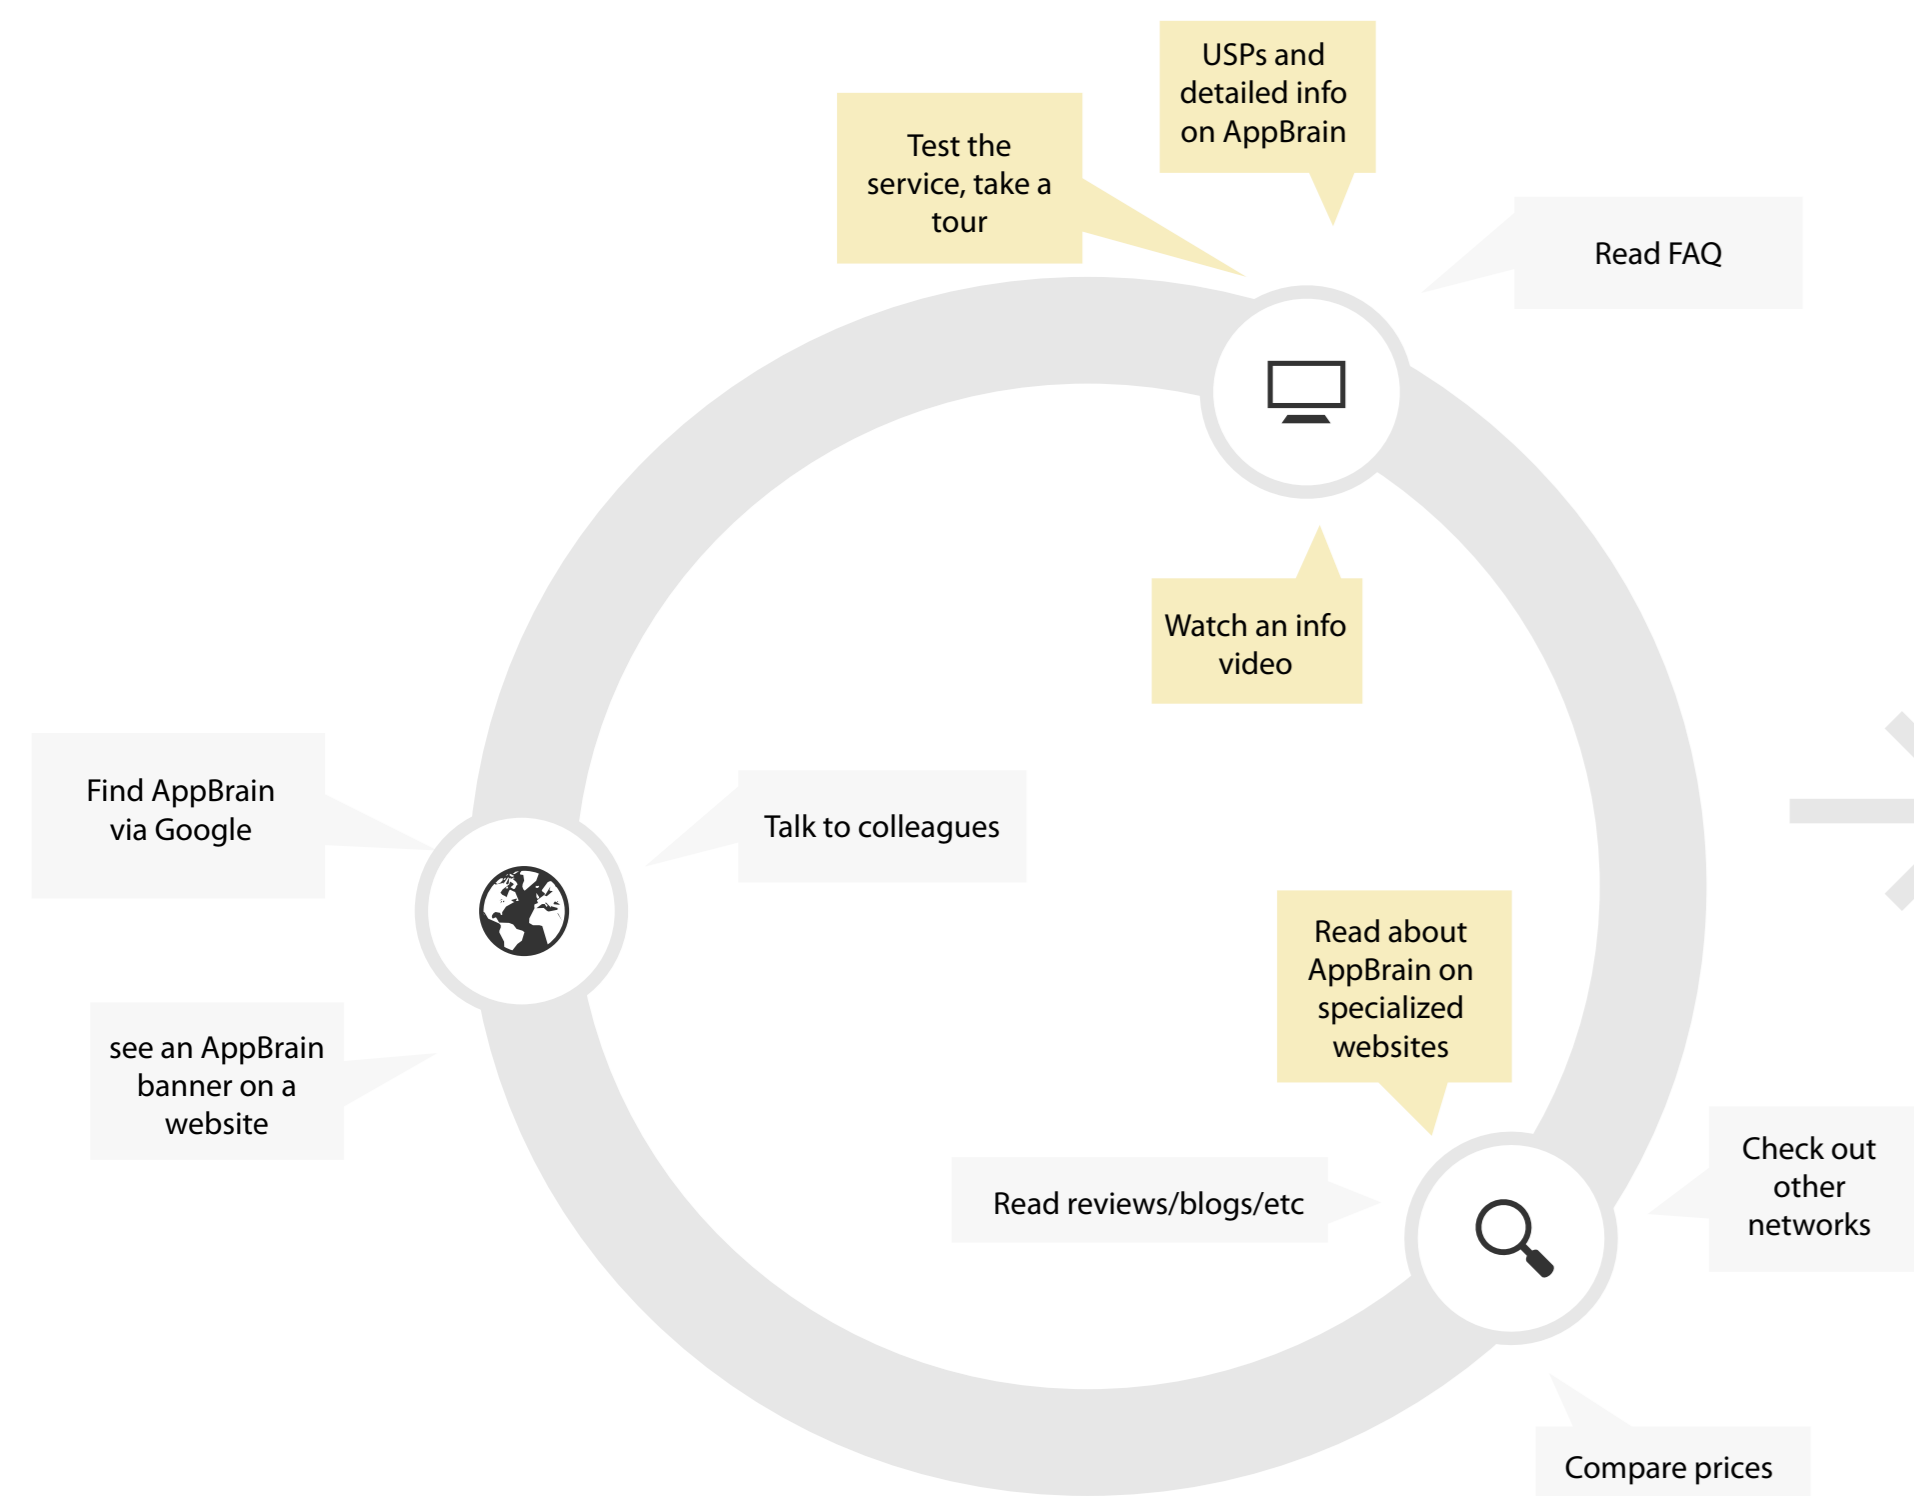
USPs and detailed info on AppBrain

Test the service, take a tour

Read FAQ

Watch an info video

Find AppBrain via Google

Talk to colleagues

Read about AppBrain on specialized websites

see an AppBrain banner on a website

Read reviews/blogs/etc

Check out other networks

Compare prices